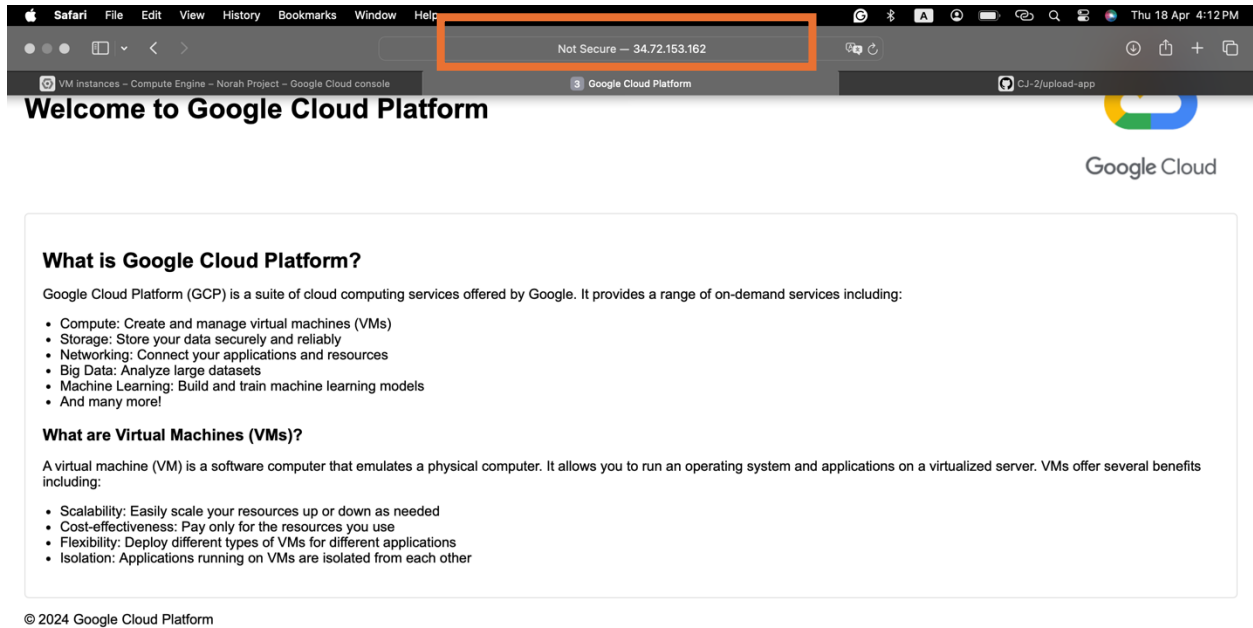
Safari File Edit View History Bookmarks Window Help

Thu 18 Apr 4:12 PM

Not Secure — 34.72.153.162

VM instances – Compute Engine – Norah Project – Google Cloud console

3 Google Cloud Platform

CJ-2/upload-app

Welcome to Google Cloud Platform

Google Cloud

What is Google Cloud Platform?

Google Cloud Platform (GCP) is a suite of cloud computing services offered by Google. It provides a range of on-demand services including:

- Compute: Create and manage virtual machines (VMs)
- Storage: Store your data securely and reliably
- Networking: Connect your applications and resources
- Big Data: Analyze large datasets
- Machine Learning: Build and train machine learning models
- And many more!

What are Virtual Machines (VMs)?

A virtual machine (VM) is a software computer that emulates a physical computer. It allows you to run an operating system and applications on a virtualized server. VMs offer several benefits including:

- Scalability: Easily scale your resources up or down as needed
- Cost-effectiveness: Pay only for the resources you use
- Flexibility: Deploy different types of VMs for different applications
- Isolation: Applications running on VMs are isolated from each other

© 2024 Google Cloud Platform